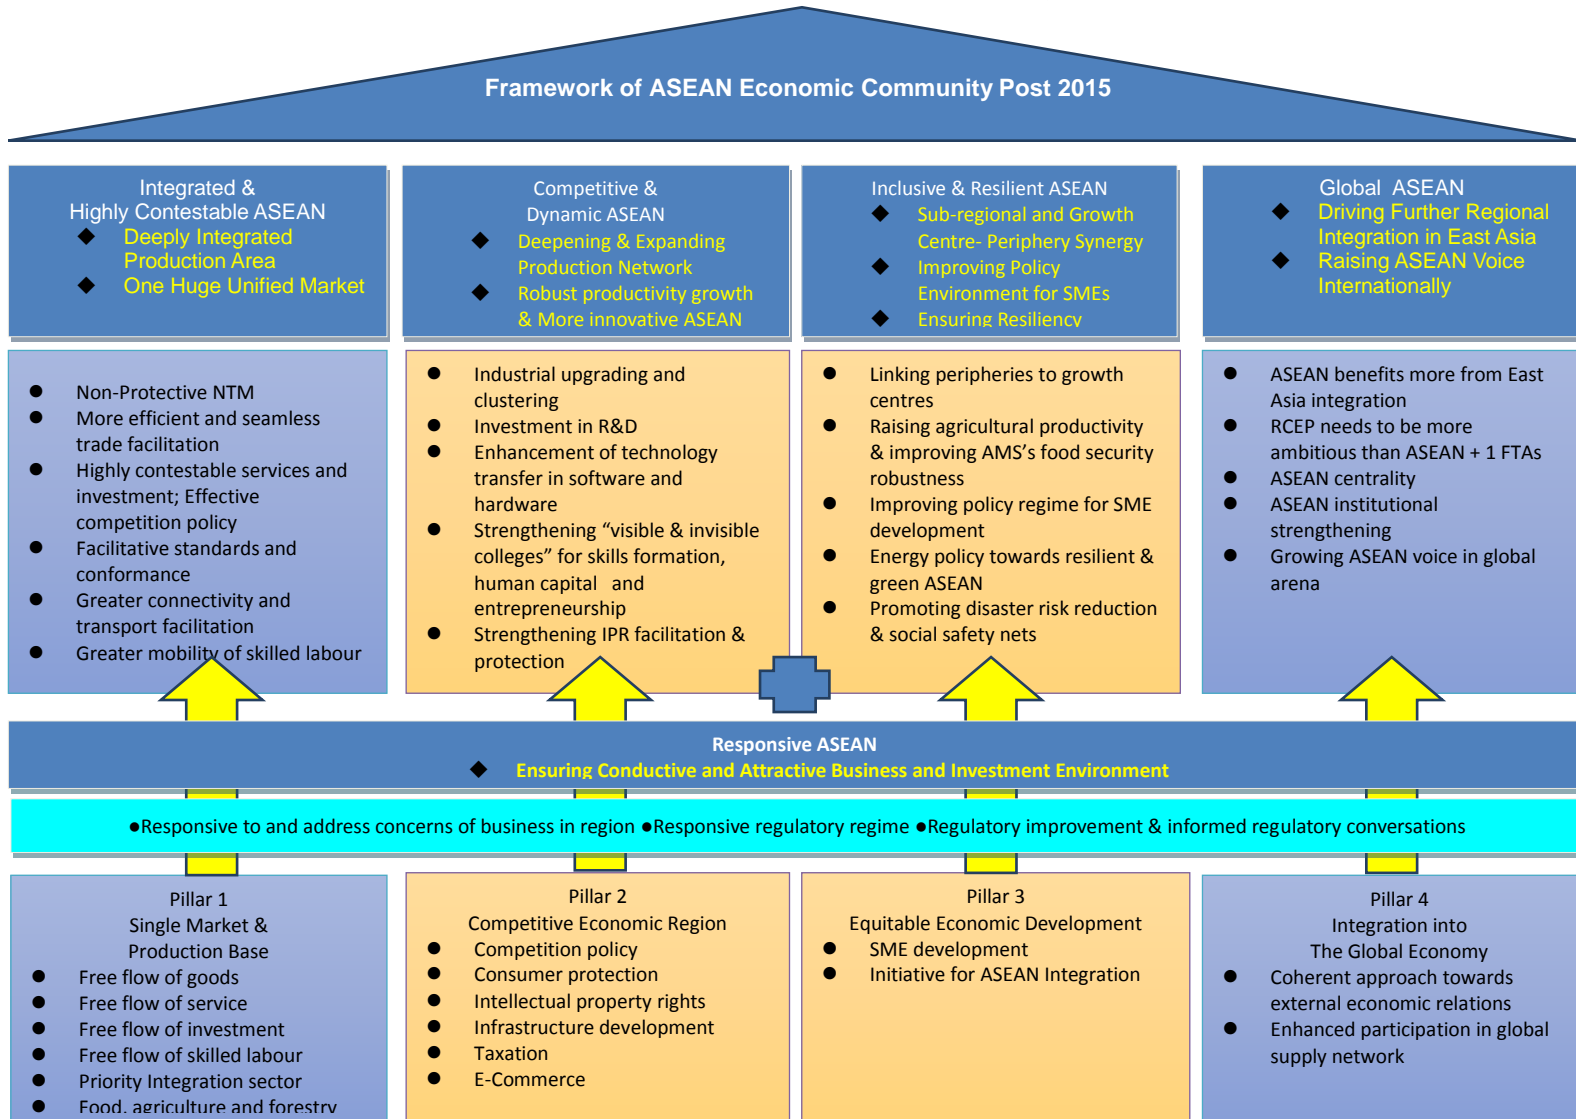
Framework of ASEAN Economic Community Post 2015

Integrated & Highly Contestable ASEAN
◆ Deeply Integrated Production Area
◆ One Huge Unified Market

Competitive & Dynamic ASEAN
◆ Deepening & Expanding Production Network
◆ Robust productivity growth & More innovative ASEAN

Inclusive & Resilient ASEAN
◆ Sub-regional and Growth Centre- Periphery Synergy
◆ Improving Policy Environment for SMEs
◆ Ensuring Resiliency

Global ASEAN
◆ Driving Further Regional Integration in East Asia
◆ Raising ASEAN Voice Internationally

● Non-Protective NTM
● More efficient and seamless trade facilitation
● Highly contestable services and investment; Effective competition policy
● Facilitative standards and conformance
● Greater connectivity and transport facilitation
● Greater mobility of skilled labour

● Industrial upgrading and clustering
● Investment in R&D
● Enhancement of technology transfer in software and hardware
● Strengthening “visible & invisible colleges” for skills formation, human capital and entrepreneurship
● Strengthening IPR facilitation & protection

● Linking peripheries to growth centres
● Raising agricultural productivity & improving AMS’s food security robustness
● Improving policy regime for SME development
● Energy policy towards resilient & green ASEAN
● Promoting disaster risk reduction & social safety nets

● ASEAN benefits more from East Asia integration
● RCEP needs to be more ambitious than ASEAN + 1 FTAs
● ASEAN centrality
● ASEAN institutional strengthening
● Growing ASEAN voice in global arena

Responsive ASEAN
◆ Ensuring Conductive and Attractive Business and Investment Environment

●Responsive to and address concerns of business in region ●Responsive regulatory regime ●Regulatory improvement & informed regulatory conversations

Pillar 1
Single Market & Production Base
● Free flow of goods
● Free flow of service
● Free flow of investment
● Free flow of skilled labour
● Priority Integration sector
● Food, agriculture and forestry

Pillar 2
Competitive Economic Region
● Competition policy
● Consumer protection
● Intellectual property rights
● Infrastructure development
● Taxation
● E-Commerce

Pillar 3
Equitable Economic Development
● SME development
● Initiative for ASEAN Integration

Pillar 4
Integration into The Global Economy
● Coherent approach towards external economic relations
● Enhanced participation in global supply network